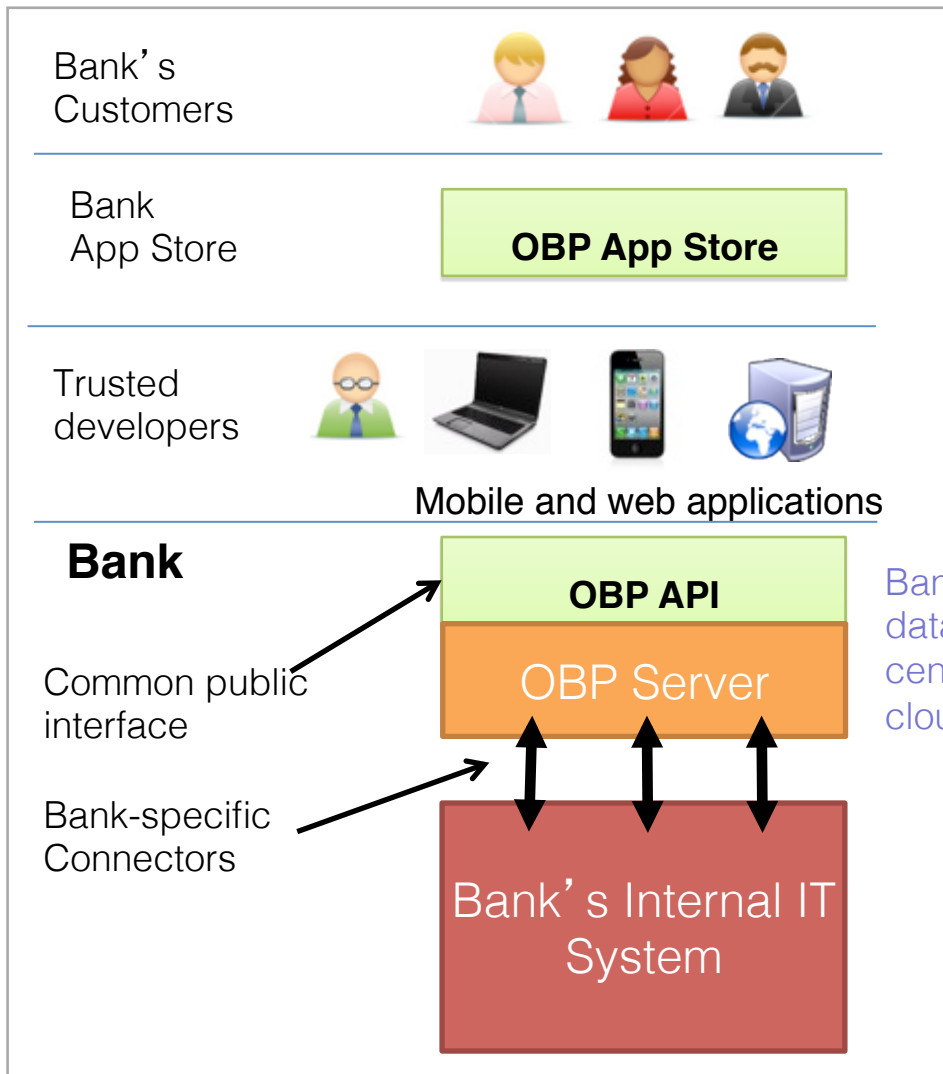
Bank's Customers

Bank App Store

OBP App Store

Trusted developers

Mobile and web applications

Bank

OBP API

Ban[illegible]
dat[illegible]
cen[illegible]
clo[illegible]

Common public interface

OBP Server

Bank-specific Connectors

Bank's Internal IT System